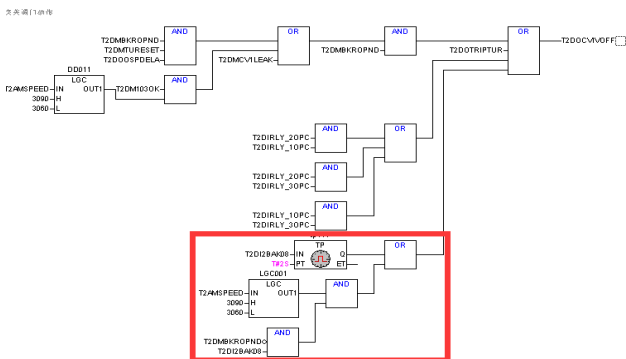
关关调门1动作

T2DMBKROPND
T2DMTURESET
T2DOOSPDELA
AND

OR

T2DMBKROPND
AND

OR

T2DOCVIVOFF

DD011
LGC
T2AMSPEED
IN
OUT1
3090
H
3060
L

T2DM103OK
AND

T2DMCV1LEAK

T2DOTRIPTUR

T2DIRLY_2OPC
T2DIRLY_1OPC
AND

OR

T2DIRLY_2OPC
T2DIRLY_3OPC
AND

T2DIRLY_1OPC
T2DIRLY_3OPC
AND

T2DI2BAK08
IN
TP
Q
T#2S
PT
ET
OR

LGC001
LGC
T2AMSPEED
IN
OUT1
3090
H
3060
L
AND

T2DMBKROPND
T2DI2BAK08
AND